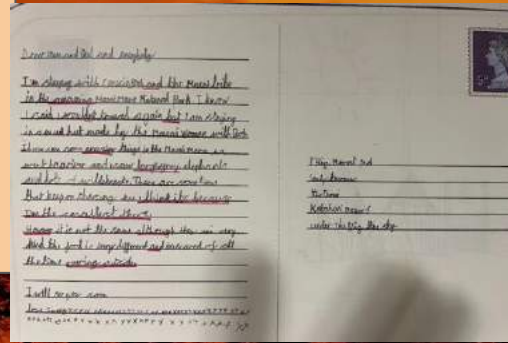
Dear mum and Dad and everybody

I'm staying with Conscience and the Masai tribe in the morning Have Maasai Mabwal Park. I know I said I wouldn't travel again but I am staying in a mud hut made by the maasi woman with Beth. I have seen some amazing things in the Masai mara, a great lourdne and some large grey elephants and lots of wildebeests. There are more then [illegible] But keep on charging and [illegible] the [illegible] On the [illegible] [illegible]. I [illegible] it is not the same although they are very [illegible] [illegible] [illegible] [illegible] and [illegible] of all the time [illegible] outside.

I will see you soon

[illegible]

Fllip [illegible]
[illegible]
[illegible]
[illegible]
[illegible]